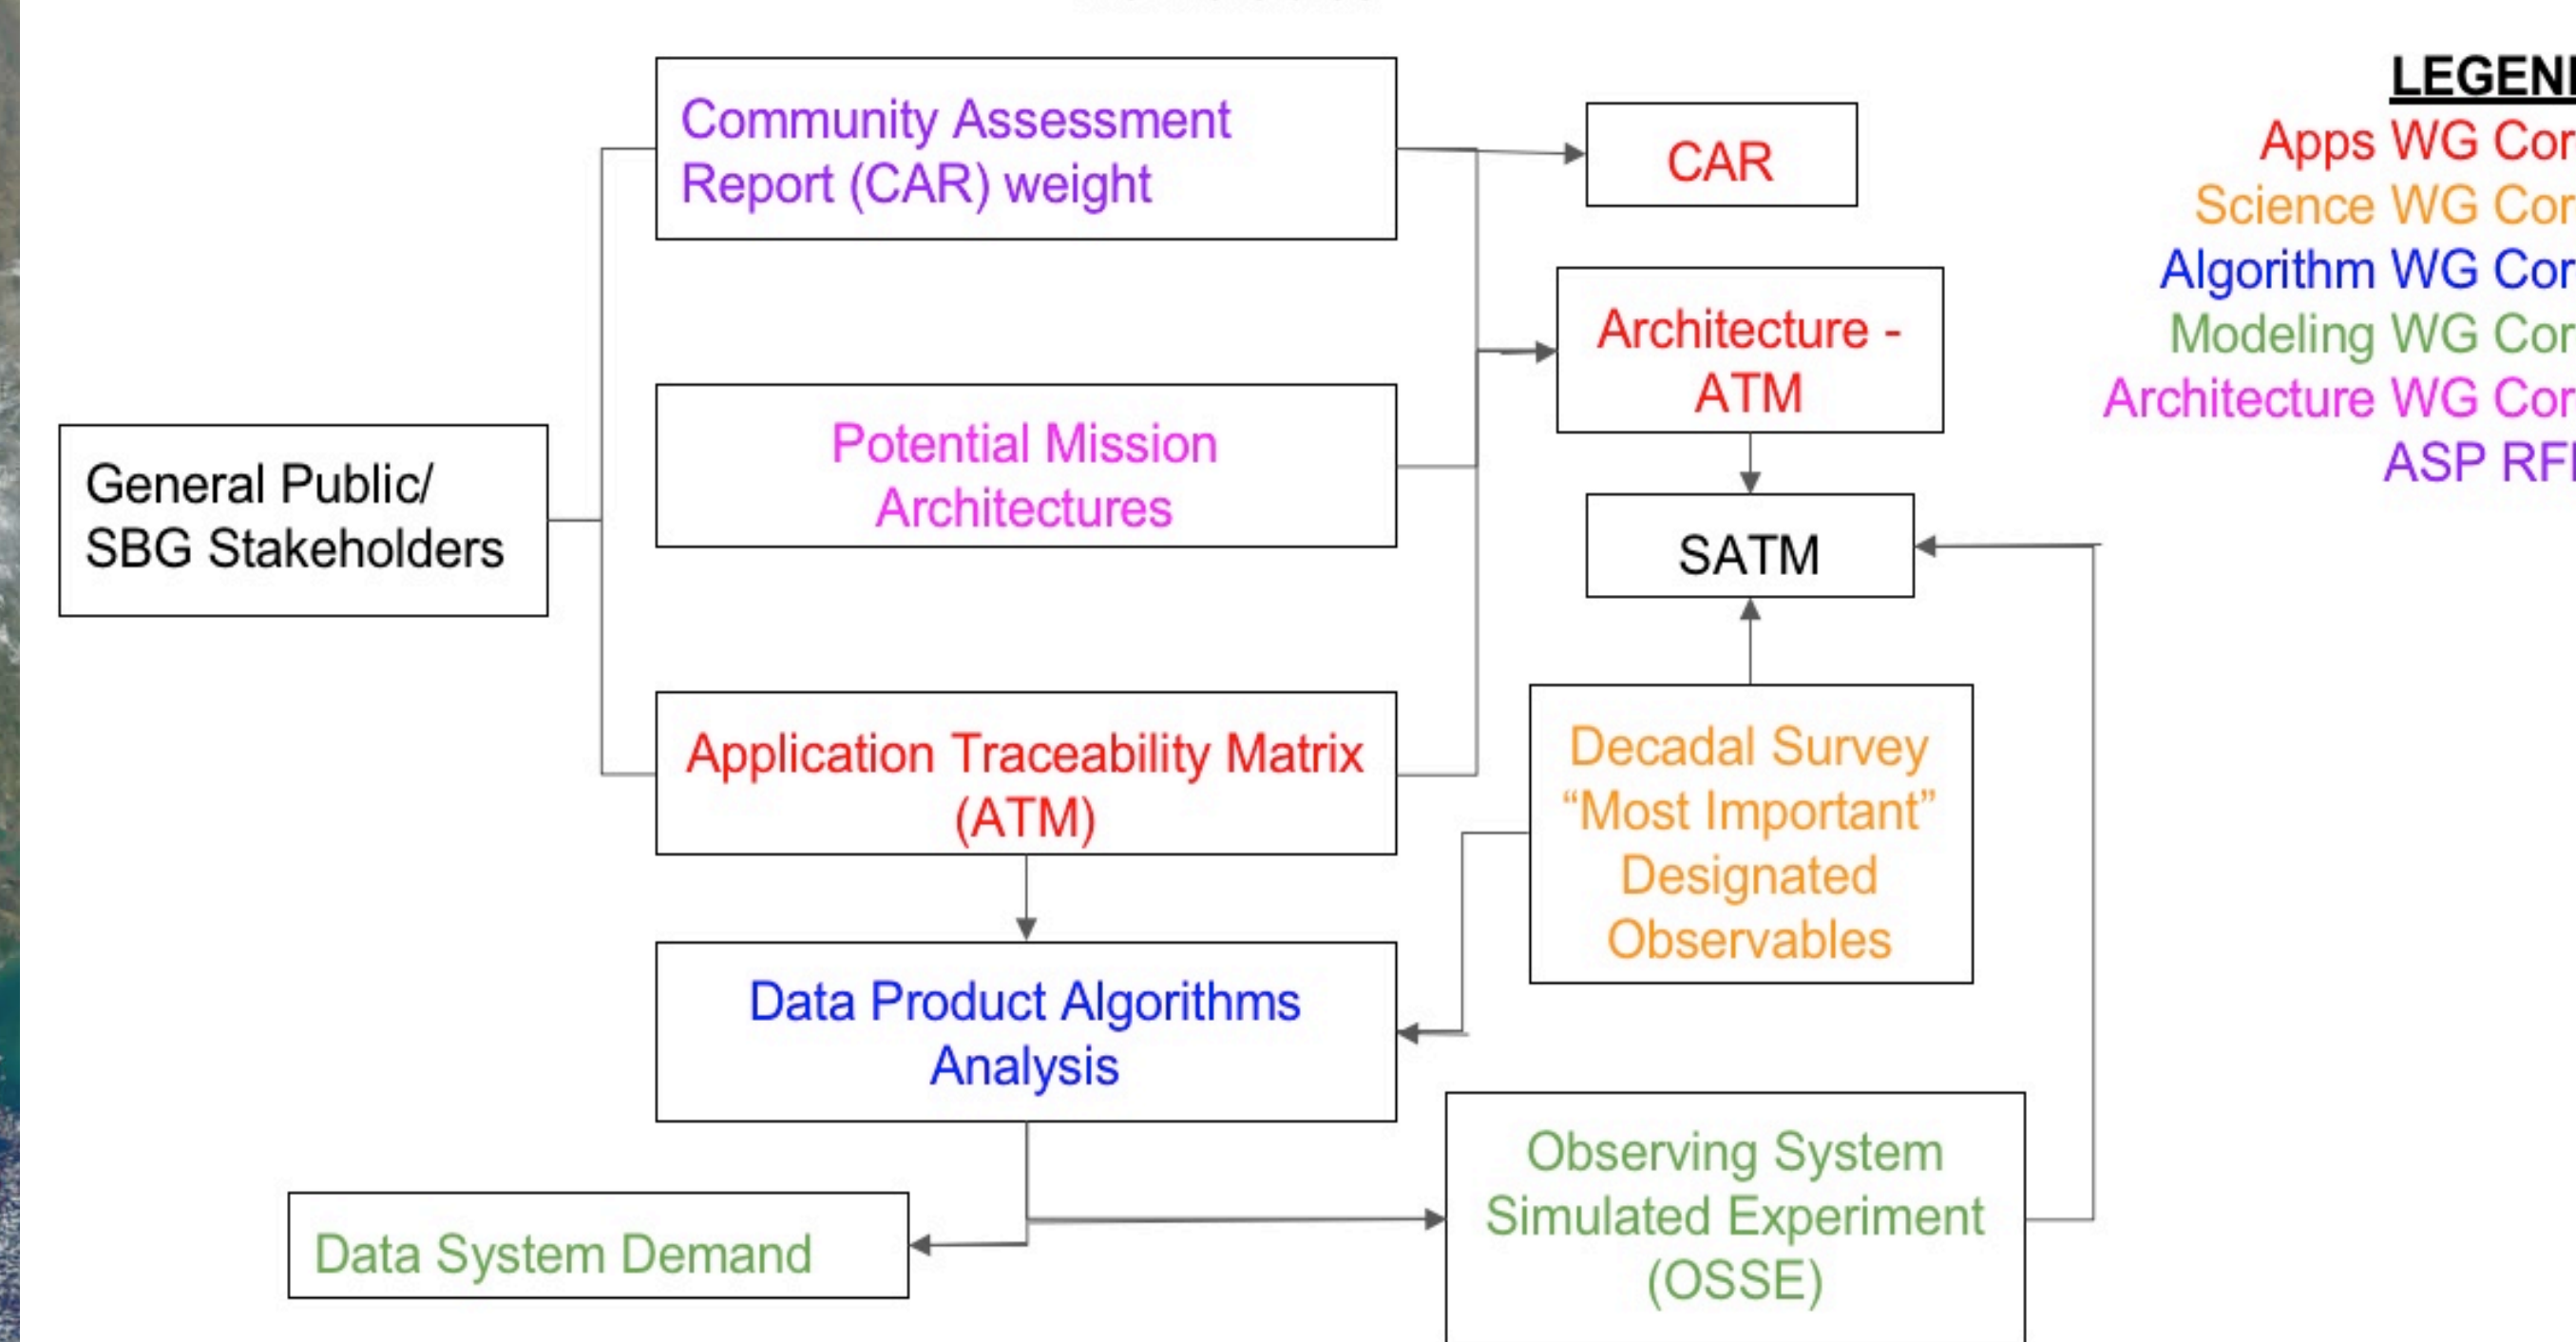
General Public/ SBG Stakeholders

Community Assessment Report (CAR) weight

Potential Mission Architectures

Application Traceability Matrix (ATM)

Data Product Algorithms Analysis

Data System Demand

CAR

Architecture - ATM

SATM

Decadal Survey "Most Important" Designated Observables

Observing System Simulated Experiment (OSSE)

LEGEN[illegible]
Apps WG Cor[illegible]
Science WG Cor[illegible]
Algorithm WG Cor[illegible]
Modeling WG Cor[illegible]
Architecture WG Cor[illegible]
ASP RF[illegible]